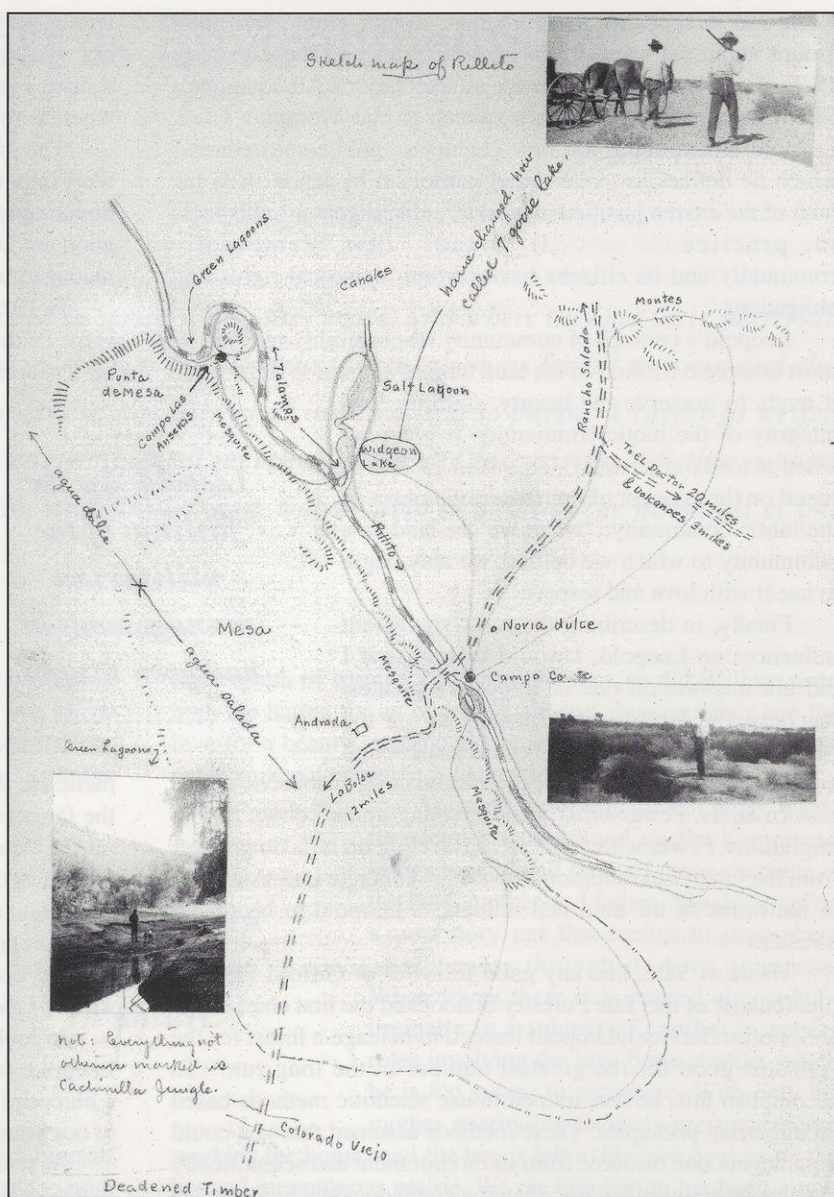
Sketch map of Rillito

name changed. Now called 7 goose lake.

Green Lagoons

Canales

Montes

Punta demesa

Campo Los Anseros

Talamos

Mesquite

Salt Lagoon

Widgeon Lake

Rancho Salado

To El Doctor 20 miles & volcanoes 3 miles

agua dulce

Rillito

Mesa

o Noria dulce

agua salada

Campo Cerro

Mesquite

Andrada

Green Lagoons

La Bolsa 2 miles

Mesquite

Note: Everything not otherwise marked is Cachinilla Jungle.

Colorado Viejo

Deadened Timber